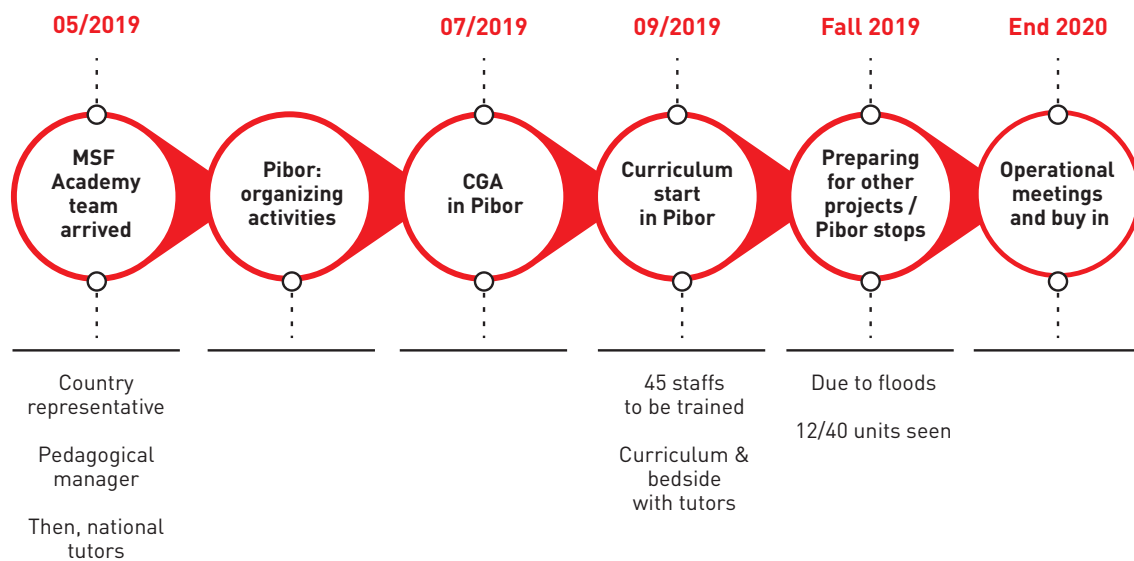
05/2019

MSF Academy team arrived

Country representative

Pedagogical manager

Then, national tutors

Pibor: organizing activities

07/2019

CGA in Pibor

09/2019

Curriculum start in Pibor

45 staffs to be trained

Curriculum & bedside with tutors

Fall 2019

Preparing for other projects / Pibor stops

Due to floods

12/40 units seen

End 2020

Operational meetings and buy in